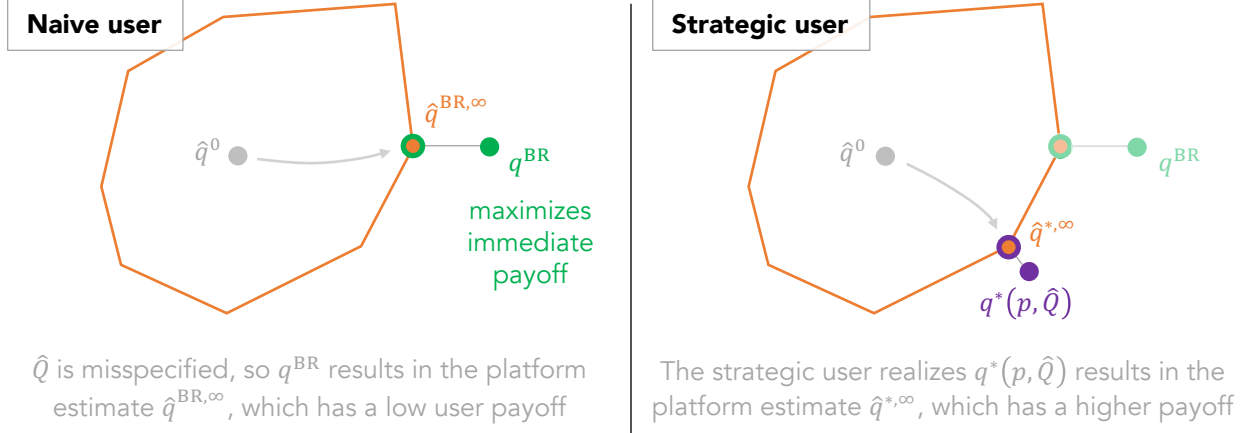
Naive user

$\hat{q}^{\mathrm{BR},\infty}$

$\hat{q}^0$

$q^{\mathrm{BR}}$

maximizes immediate payoff

$\hat{Q}$ is misspecified, so $q^{\mathrm{BR}}$ results in the platform estimate $\hat{q}^{\mathrm{BR},\infty}$, which has a low user payoff

Strategic user

$\hat{q}^0$

$q^{\mathrm{BR}}$

$\hat{q}^{*,\infty}$

$q^*(p, \hat{Q})$

The strategic user realizes $q^*(p, \hat{Q})$ results in the platform estimate $\hat{q}^{*,\infty}$, which has a higher payoff